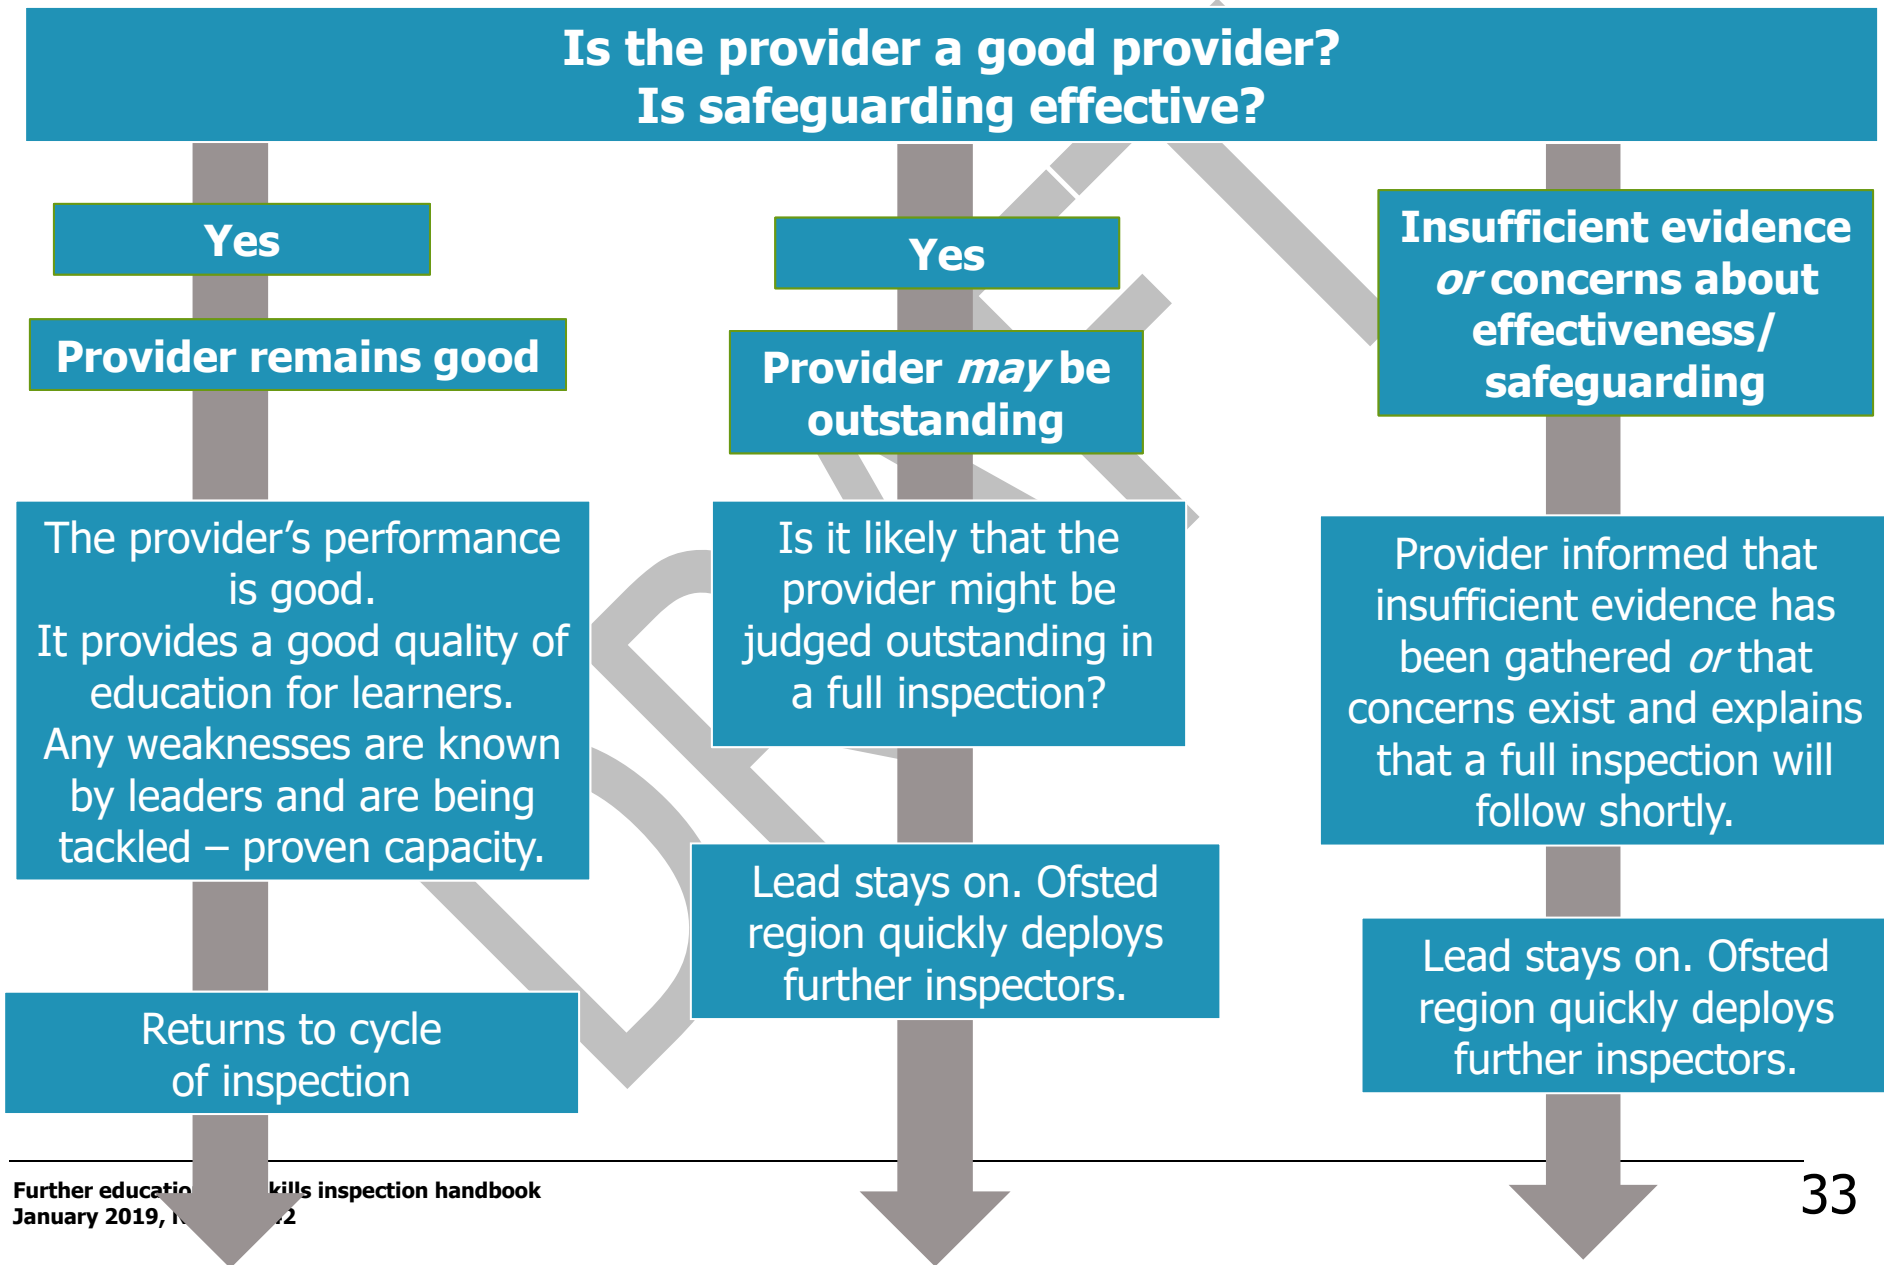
Is the provider a good provider?
Is safeguarding effective?

Yes

Provider remains good

The provider's performance is good.
It provides a good quality of education for learners.
Any weaknesses are known by leaders and are being tackled – proven capacity.

Returns to cycle of inspection

Yes

Provider *may* be outstanding

Is it likely that the provider might be judged outstanding in a full inspection?

Lead stays on. Ofsted region quickly deploys further inspectors.

Insufficient evidence *or* concerns about effectiveness/ safeguarding

Provider informed that insufficient evidence has been gathered *or* that concerns exist and explains that a full inspection will follow shortly.

Lead stays on. Ofsted region quickly deploys further inspectors.

DRAFT

Further educatio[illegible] kills inspection handbook
January 2019, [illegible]2

33